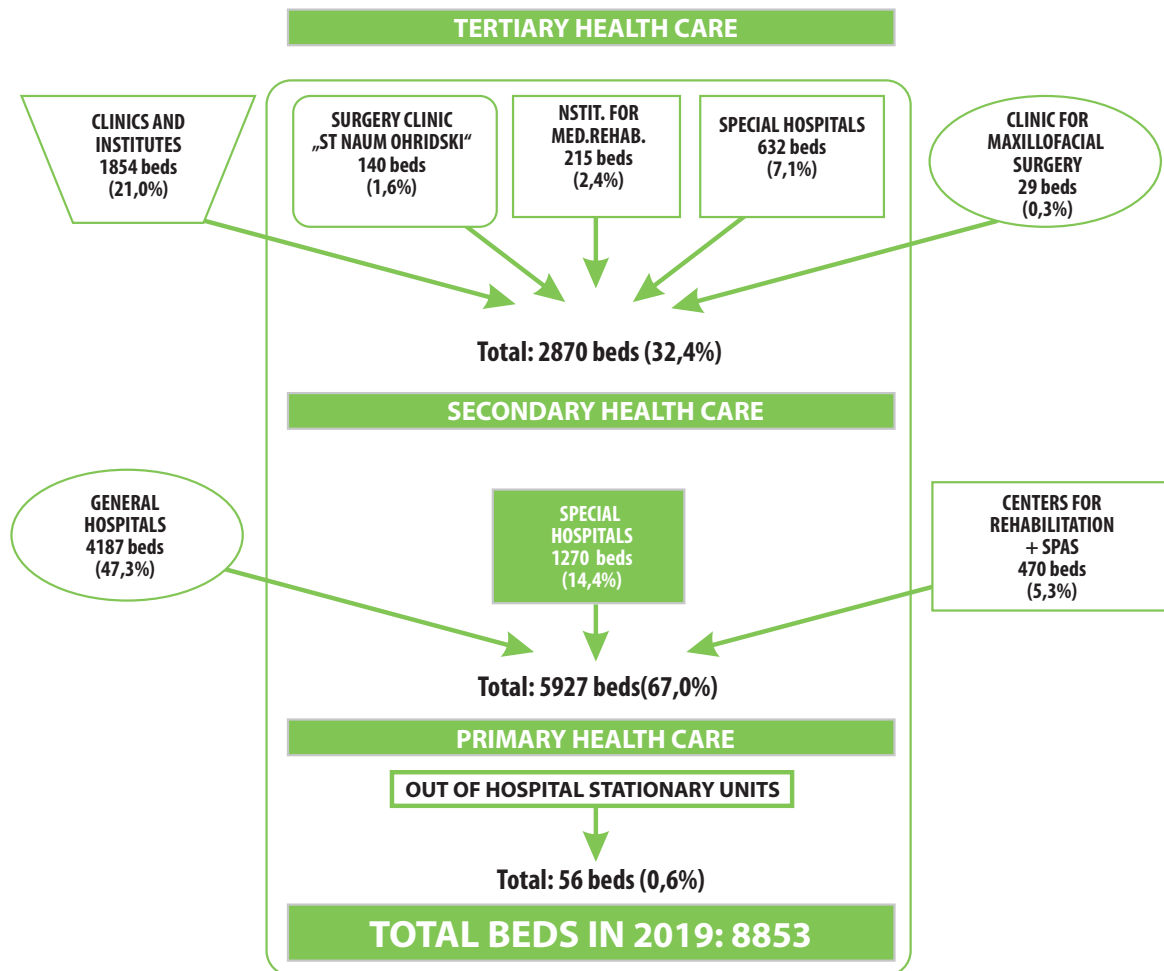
TERTIARY HEALTH CARE

CLINICS AND INSTITUTES
1854 beds
(21,0%)

SURGERY CLINIC „ST NAUM OHRIDSKI“
140 beds
(1,6%)

NSTIT. FOR MED.REHAB.
215 beds
(2,4%)

SPECIAL HOSPITALS
632 beds
(7,1%)

CLINIC FOR MAXILLOFACIAL SURGERY
29 beds
(0,3%)

Total: 2870 beds (32,4%)

SECONDARY HEALTH CARE

GENERAL HOSPITALS
4187 beds
(47,3%)

SPECIAL HOSPITALS
1270 beds
(14,4%)

CENTERS FOR REHABILITATION + SPAS
470 beds
(5,3%)

Total: 5927 beds(67,0%)

PRIMARY HEALTH CARE

OUT OF HOSPITAL STATIONARY UNITS

Total: 56 beds (0,6%)

TOTAL BEDS IN 2019: 8853